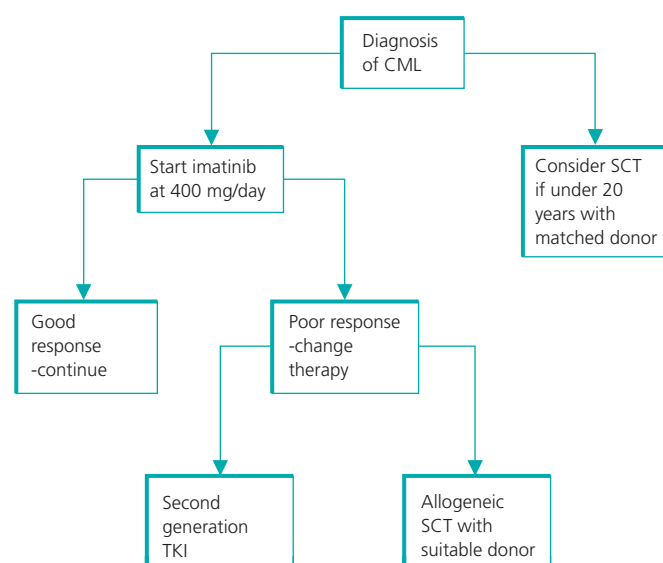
Diagnosis of CML

Start imatinib at 400 mg/day

Consider SCT if under 20 years with matched donor

Good response -continue

Poor response -change therapy

Second generation TKI

Allogeneic SCT with suitable donor